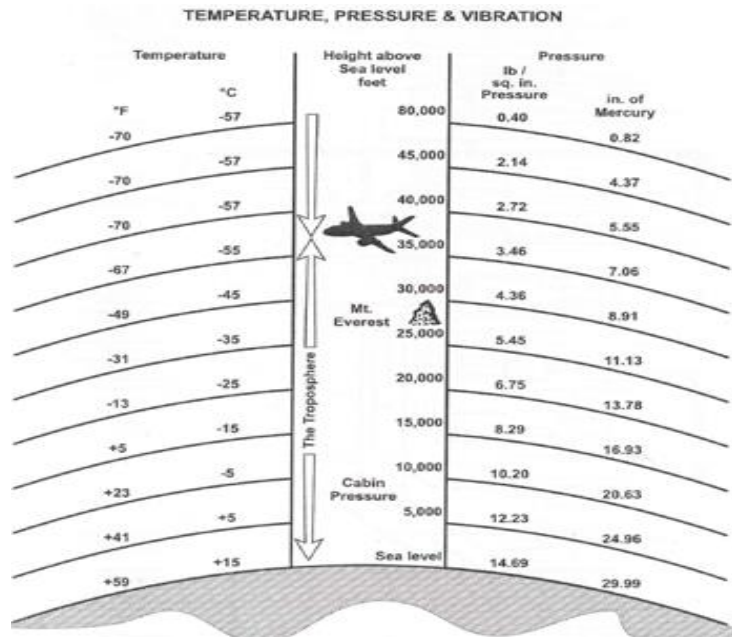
TEMPERATURE, PRESSURE & VIBRATION

| Temperature °F | Temperature °C | Height above Sea level feet | Pressure lb / sq. in. Pressure | Pressure in. of Mercury |
|---|---|---|---|---|
| -70 | -57 | 80,000 | 0.40 | 0.82 |
| -70 | -57 | 45,000 | 2.14 | 4.37 |
| -70 | -57 | 40,000 | 2.72 | 5.55 |
| -67 | -55 | 35,000 | 3.46 | 7.06 |
| -49 | -45 | 30,000 | 4.36 | 8.91 |
| -31 | -35 | 25,000 | 5.45 | 11.13 |
| -13 | -25 | 20,000 | 6.75 | 13.78 |
| +5 | -15 | 15,000 | 8.29 | 16.93 |
| +23 | -5 | 10,000 | 10.20 | 20.63 |
| +41 | +5 | 5,000 | 12.23 | 24.96 |
| +59 | +15 | Sea level | 14.69 | 29.99 |

Mt. Everest

The Troposphere

Cabin Pressure